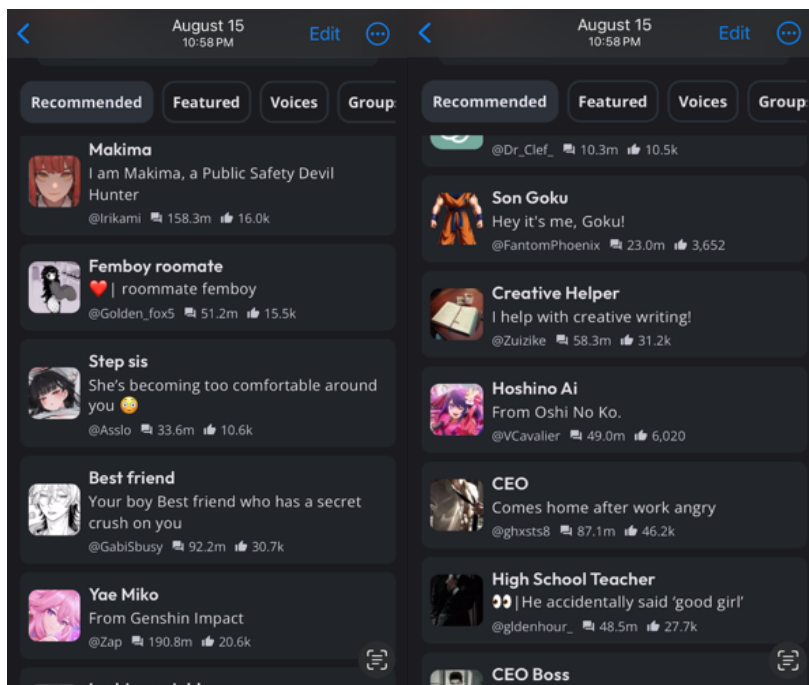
August 15
10:58 PM
Edit

Recommended Featured Voices Group

Makima
I am Makima, a Public Safety Devil Hunter
@Irikami 158.3m 16.0k

Femboy roomate
❤️ | roommate femboy
@Golden_fox5 51.2m 15.5k

Step sis
She's becoming too comfortable around you 😳
@Asslo 33.6m 10.6k

Best friend
Your boy Best friend who has a secret crush on you
@GabiSbusy 92.2m 30.7k

Yae Miko
From Genshin Impact
@Zap 190.8m 20.6k

August 15
10:58 PM
Edit

Recommended Featured Voices Group

@Dr_Clef_ 10.3m 10.5k

Son Goku
Hey it's me, Goku!
@FantomPhoenix 23.0m 3,652

Creative Helper
I help with creative writing!
@Zuizike 58.3m 31.2k

Hoshino Ai
From Oshi No Ko.
@VCavalier 49.0m 6,020

CEO
Comes home after work angry
@ghxsts8 87.1m 46.2k

High School Teacher
👀 | He accidentally said 'good girl'
@gldenhour_ 48.5m 27.7k

CEO Boss